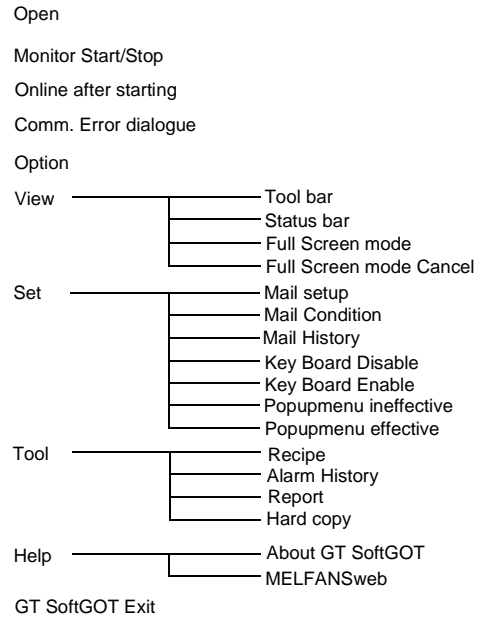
Open

Monitor Start/Stop

Online after starting

Comm. Error dialogue

Option

View

Tool bar
Status bar
Full Screen mode
Full Screen mode Cancel

Set

Mail setup
Mail Condition
Mail History
Key Board Disable
Key Board Enable
Popupmenu ineffective
Popupmenu effective

Tool

Recipe
Alarm History
Report
Hard copy

Help

About GT SoftGOT
MELFANSweb

GT SoftGOT Exit